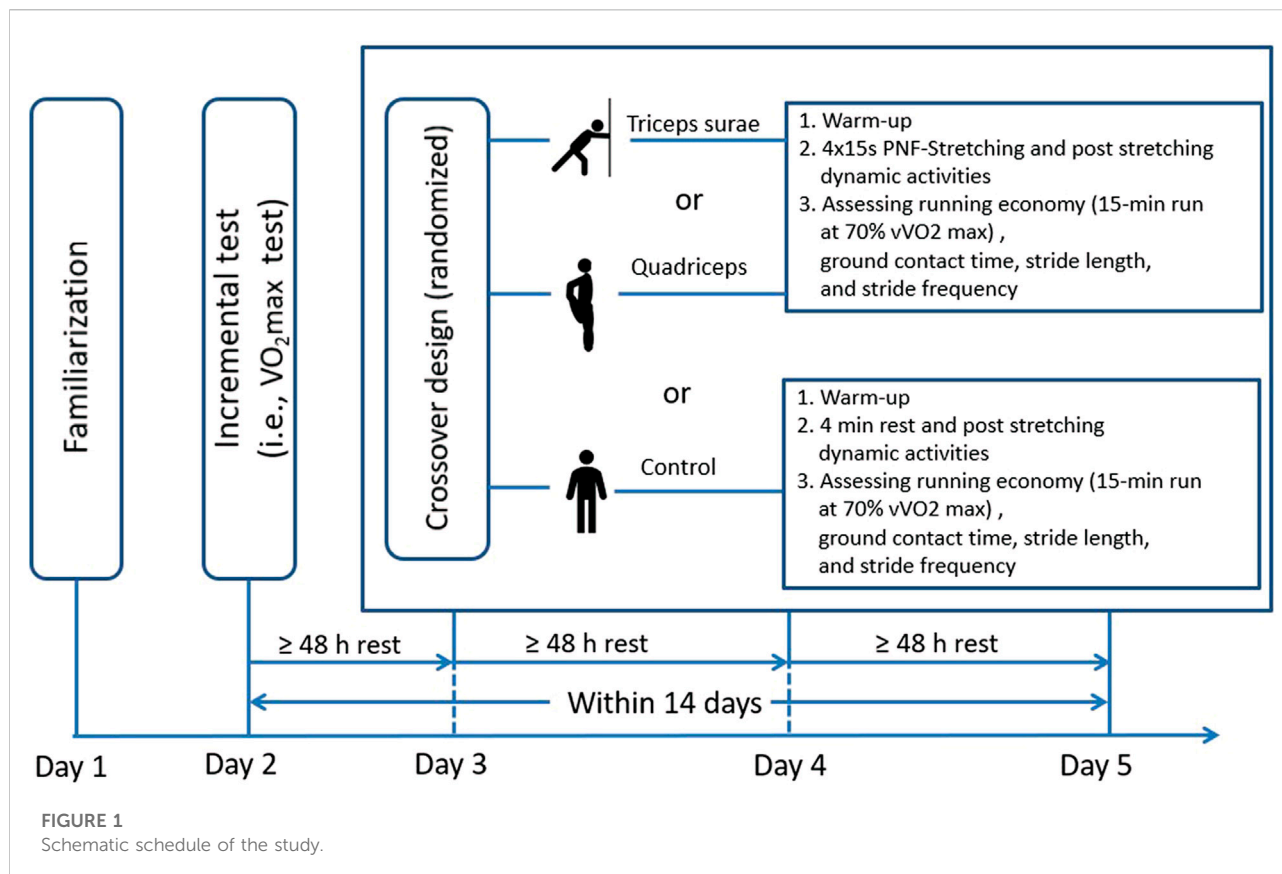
Familiarization

Incremental test (i.e., $VO_2$max test)

Crossover design (randomized)

Triceps surae

or

Quadriceps

or

Control

1. Warm-up
2. 4x15s PNF-Stretching and post stretching dynamic activities
3. Assessing running economy (15-min run at 70% vVO2 max) , ground contact time, stride length, and stride frequency

1. Warm-up
2. 4 min rest and post stretching dynamic activities
3. Assessing running economy (15-min run at 70% vVO2 max) , ground contact time, stride length, and stride frequency

≥ 48 h rest

≥ 48 h rest

≥ 48 h rest

Within 14 days

Day 1

Day 2

Day 3

Day 4

Day 5

FIGURE 1
Schematic schedule of the study.